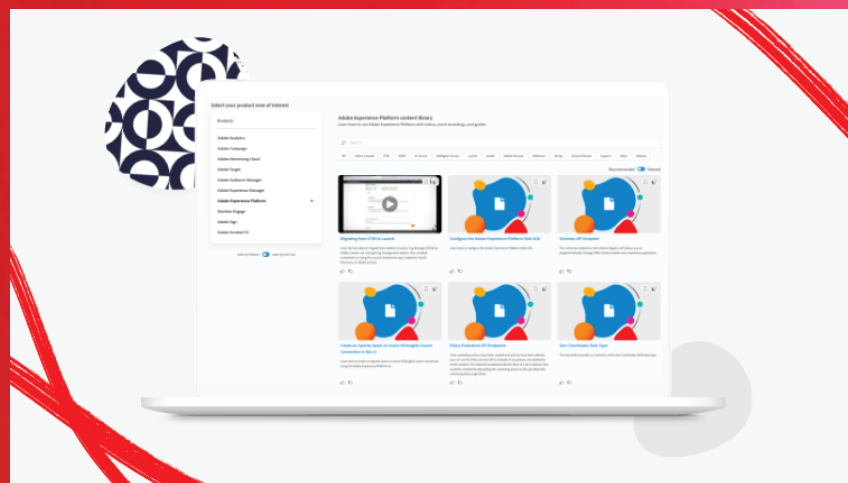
Select your product area of interest

Products

Adobe Analytics

Adobe Campaign

Adobe Advertising Cloud

Adobe Target

Adobe Audience Manager

Adobe Experience Manager

Adobe Experience Platform

Marketo Engage

Adobe Sign

Adobe Scaled CX

Adobe Experience Platform content library

Learn how to use Adobe Experience Platform with videos, tutorials, and guides.

Search

Migrating from DTM to Launch

Configure the Adobe Experience Platform Web SDK

Schemas API Endpoint

Create an Apache Spark on Azure HDInsight Source Connection in the UI

Policy Evaluation API Endpoint

Geo Coordinates Data Type